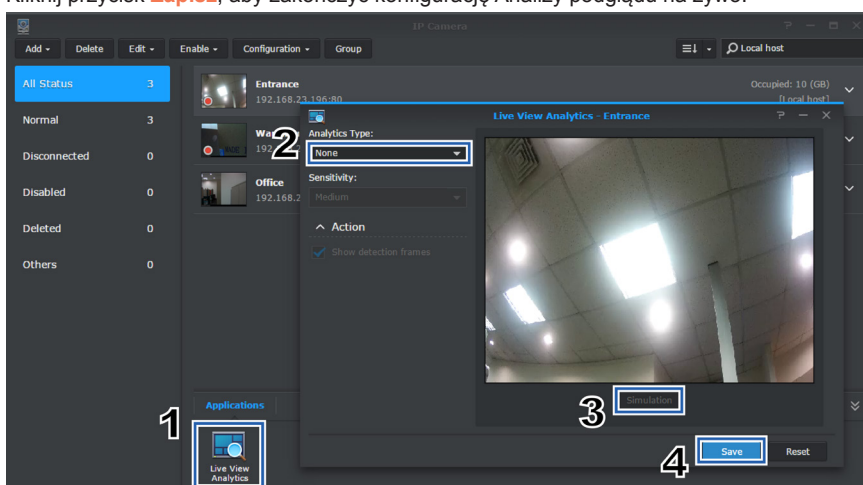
Kliknij przycisk Zapisz, aby zakończyć konfigurację Analizy podglądu na żywo.

IP Camera

Add Delete Edit Enable Configuration Group

Local host

| | |
|---|---|
| All Status | 3 |
| Normal | 3 |
| Disconnected | 0 |
| Disabled | 0 |
| Deleted | 0 |
| Others | 0 |

Entrance
192.168.23.196:80

Occupied: 10 (GB)
[Local host]

Wa
192

Office
192.168.2

Live View Analytics - Entrance

2
Analytics Type:
None

Sensitivity:
Medium

Action

Show detection frames

3
Simulation

Applications

1
Live View Analytics

4
Save
Reset